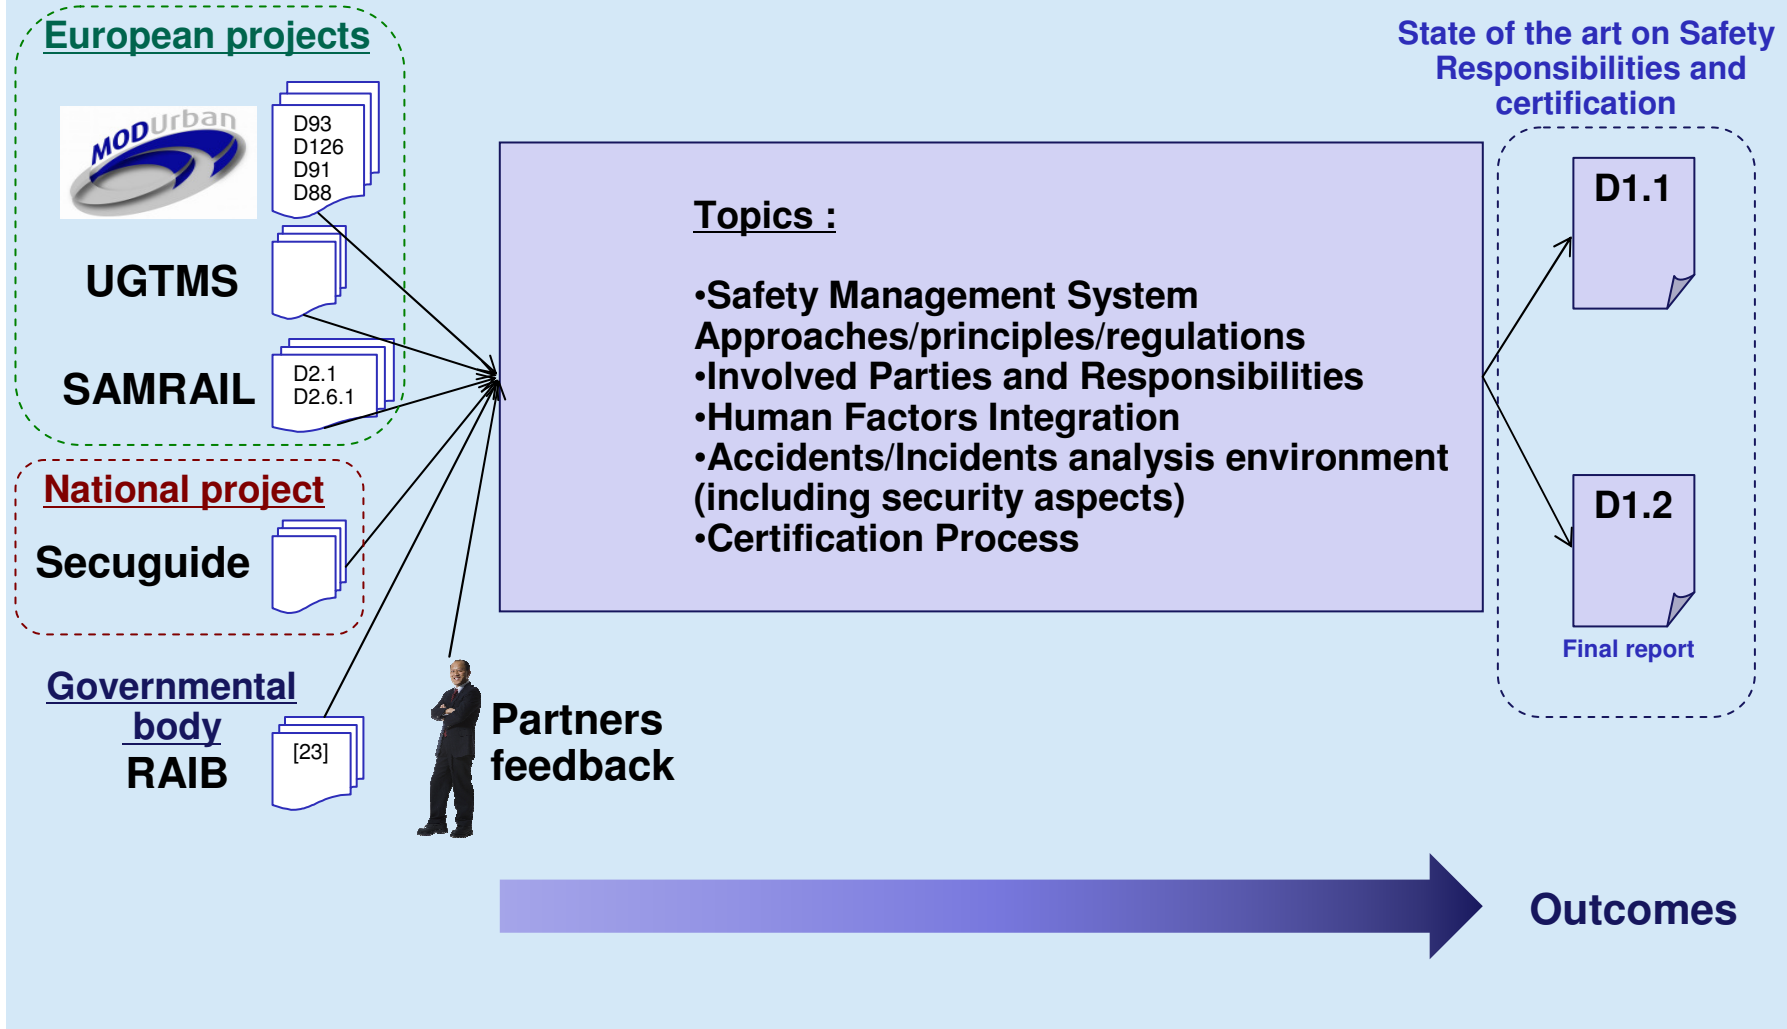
European projects

MODUrban

D93
D126
D91
D88

UGTMS

SAMRAIL

D2.1
D2.6.1

National project

Secuguide

Governmental body
RAIB

[23]

Partners feedback

Topics :

•Safety Management System Approaches/principles/regulations
•Involved Parties and Responsibilities
•Human Factors Integration
•Accidents/Incidents analysis environment (including security aspects)
•Certification Process

State of the art on Safety Responsibilities and certification

D1.1

D1.2

Final report

Outcomes